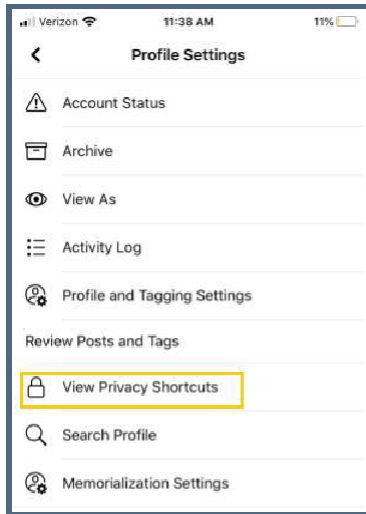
Verizon 11:38 AM 11%

Profile Settings

Account Status

Archive

View As

Activity Log

Profile and Tagging Settings

Review Posts and Tags

View Privacy Shortcuts

Search Profile

Memorialization Settings